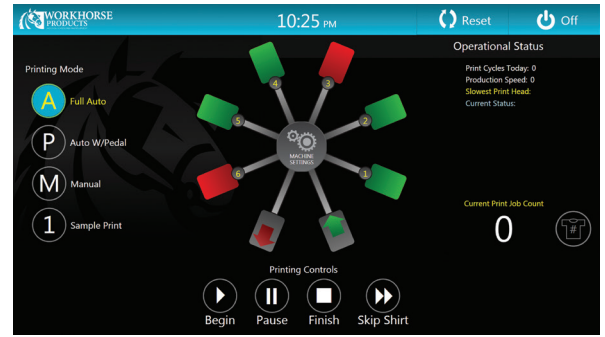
WORKHORSE PRODUCTS

10:25 PM

Reset

Off

Printing Mode

A Full Auto

P Auto W/Pedal

M Manual

1 Sample Print

4

3

5

2

MACHINE SETTINGS

6

1

Operational Status

Print Cycles Today: 0
Production Speed: 0
Slowest Print Head:
Current Status:

Current Print Job Count

0

#

Printing Controls

Begin

Pause

Finish

Skip Shirt